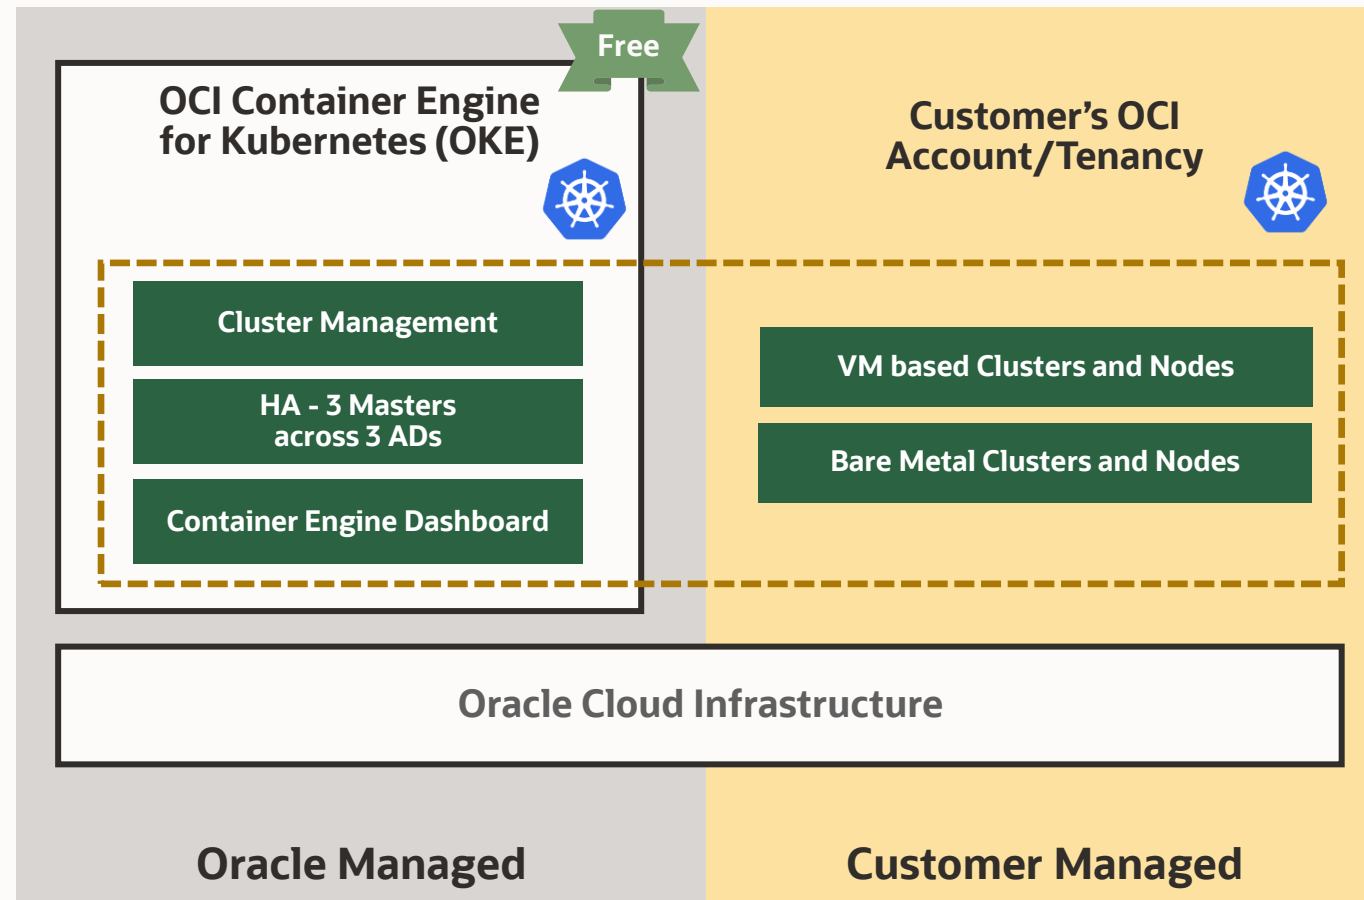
Free

OCI Container Engine for Kubernetes (OKE)

Cluster Management

HA - 3 Masters across 3 ADs

Container Engine Dashboard

Customer’s OCI Account/Tenancy

VM based Clusters and Nodes

Bare Metal Clusters and Nodes

Oracle Cloud Infrastructure

Oracle Managed

Customer Managed